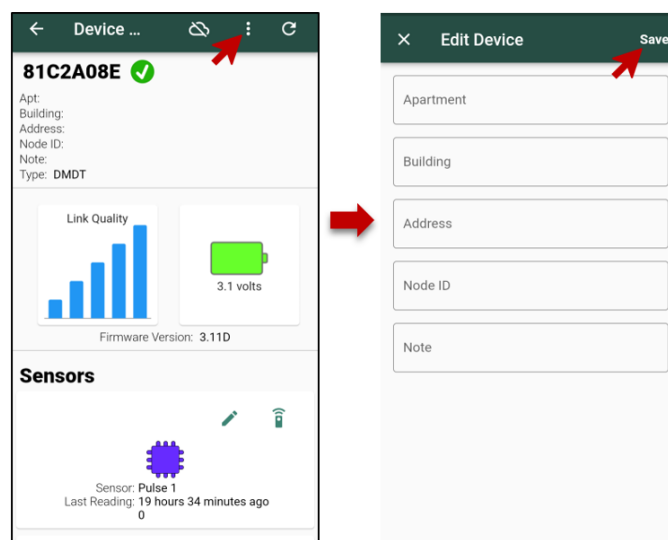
Device ...

81C2A08E

Apt:
Building:
Address:
Node ID:
Note:
Type: DMDT

Link Quality

3.1 volts

Firmware Version: 3.11D

Sensors

Sensor: Pulse 1
Last Reading: 19 hours 34 minutes ago
0

Edit Device

Save

Apartment

Building

Address

Node ID

Note